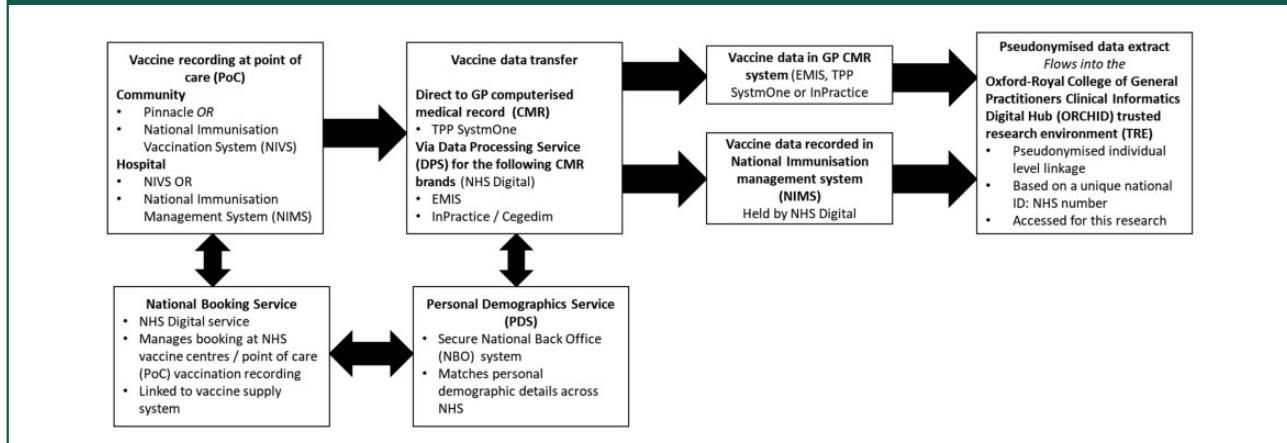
**Vaccine recording at point of care (PoC)**
**Community**
- Pinnacle *OR*
- National Immunisation Vaccination System (NIVS)

**Hospital**
- NIVS OR
- National Immunisation Management System (NIMS)

**Vaccine data transfer**

**Direct to GP computerised medical record (CMR)**
- TPP SystmOne

**Via Data Processing Service (DPS) for the following CMR brands** (NHS Digital)
- EMIS
- InPractice / Cegedim

**Vaccine data in GP CMR system** (EMIS, TPP SystmOne or InPractice

**Vaccine data recorded in National Immunisation management system (NIMS)**
Held by NHS Digital

**Pseudonymised data extract**
*Flows into the*
**Oxford-Royal College of General Practitioners Clinical Informatics Digital Hub (ORCHID) trusted research environment (TRE)**
- Pseudonymised individual level linkage
- Based on a unique national ID: NHS number
- Accessed for this research

**National Booking Service**
- NHS Digital service
- Manages booking at NHS vaccine centres / point of care (PoC) vaccination recording
- Linked to vaccine supply system

**Personal Demographics Service (PDS)**
- Secure National Back Office (NBO) system
- Matches personal demographic details across NHS